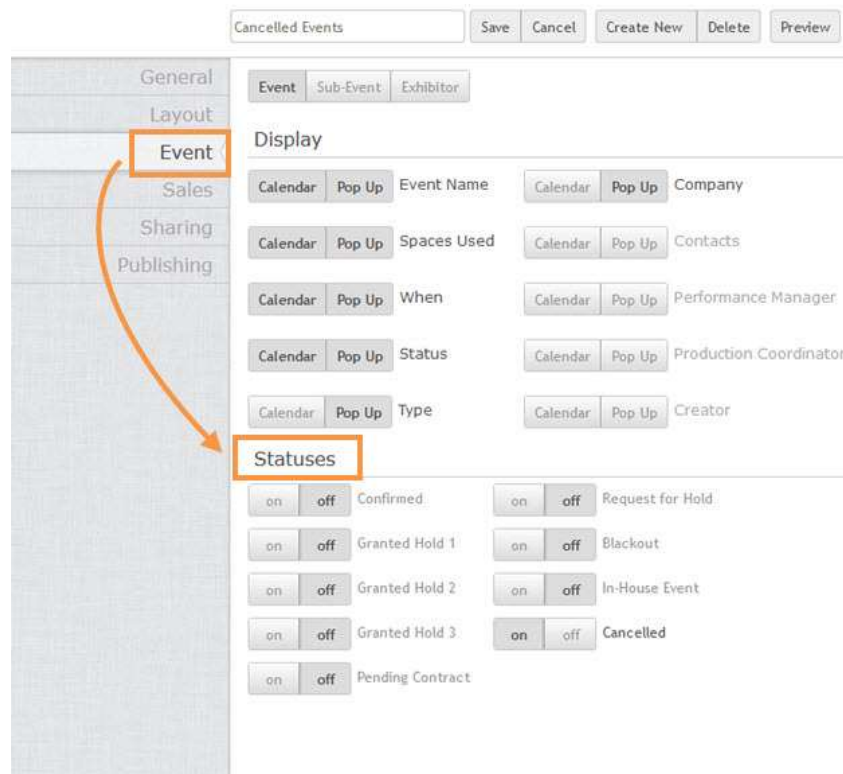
Cancelled Events | Save | Cancel | Create New | Delete | Preview

General
Layout
Event
Sales
Sharing
Publishing

Event | Sub-Event | Exhibitor

Display

Calendar | Pop Up | Event Name
Calendar | Pop Up | Company
Calendar | Pop Up | Spaces Used
Calendar | Pop Up | Contacts
Calendar | Pop Up | When
Calendar | Pop Up | Performance Manager
Calendar | Pop Up | Status
Calendar | Pop Up | Production Coordinator
Calendar | Pop Up | Type
Calendar | Pop Up | Creator

Statuses

on | off | Confirmed
on | off | Request for Hold
on | off | Granted Hold 1
on | off | Blackout
on | off | Granted Hold 2
on | off | In-House Event
on | off | Granted Hold 3
on | off | Cancelled
on | off | Pending Contract